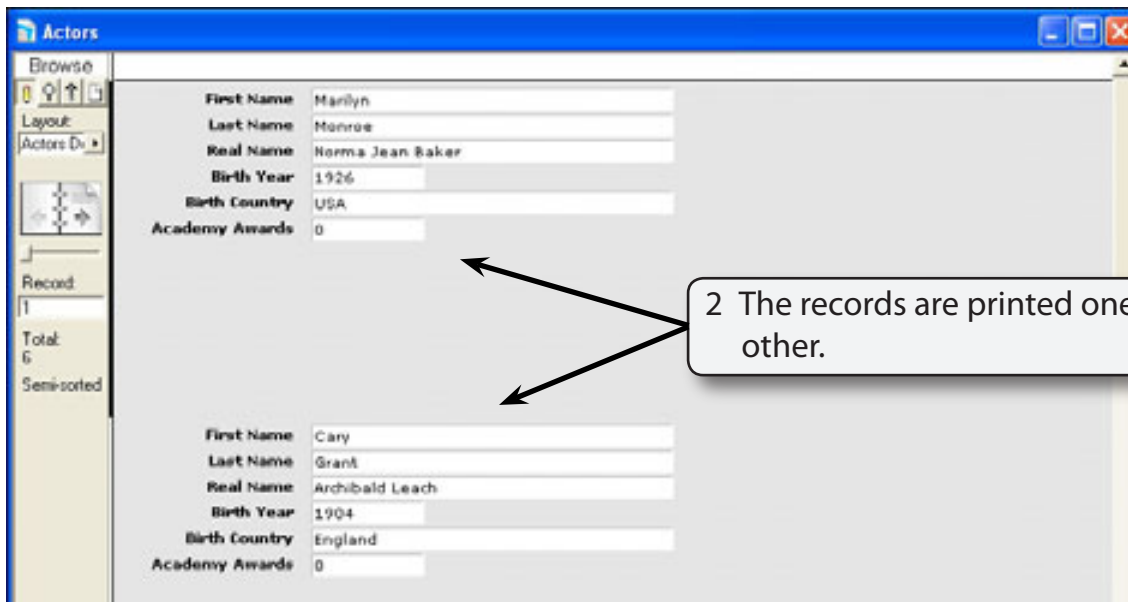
Actors

Browse

Layout:
Actors D

Record:
1

Total:
6

Semi-sorted

First Name Marilyn
Last Name Monroe
Real Name Norma Jean Baker
Birth Year 1926
Birth Country USA
Academy Awards 0

2 The records are printed one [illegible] other.

First Name Cary
Last Name Grant
Real Name Archibald Leach
Birth Year 1904
Birth Country England
Academy Awards 0